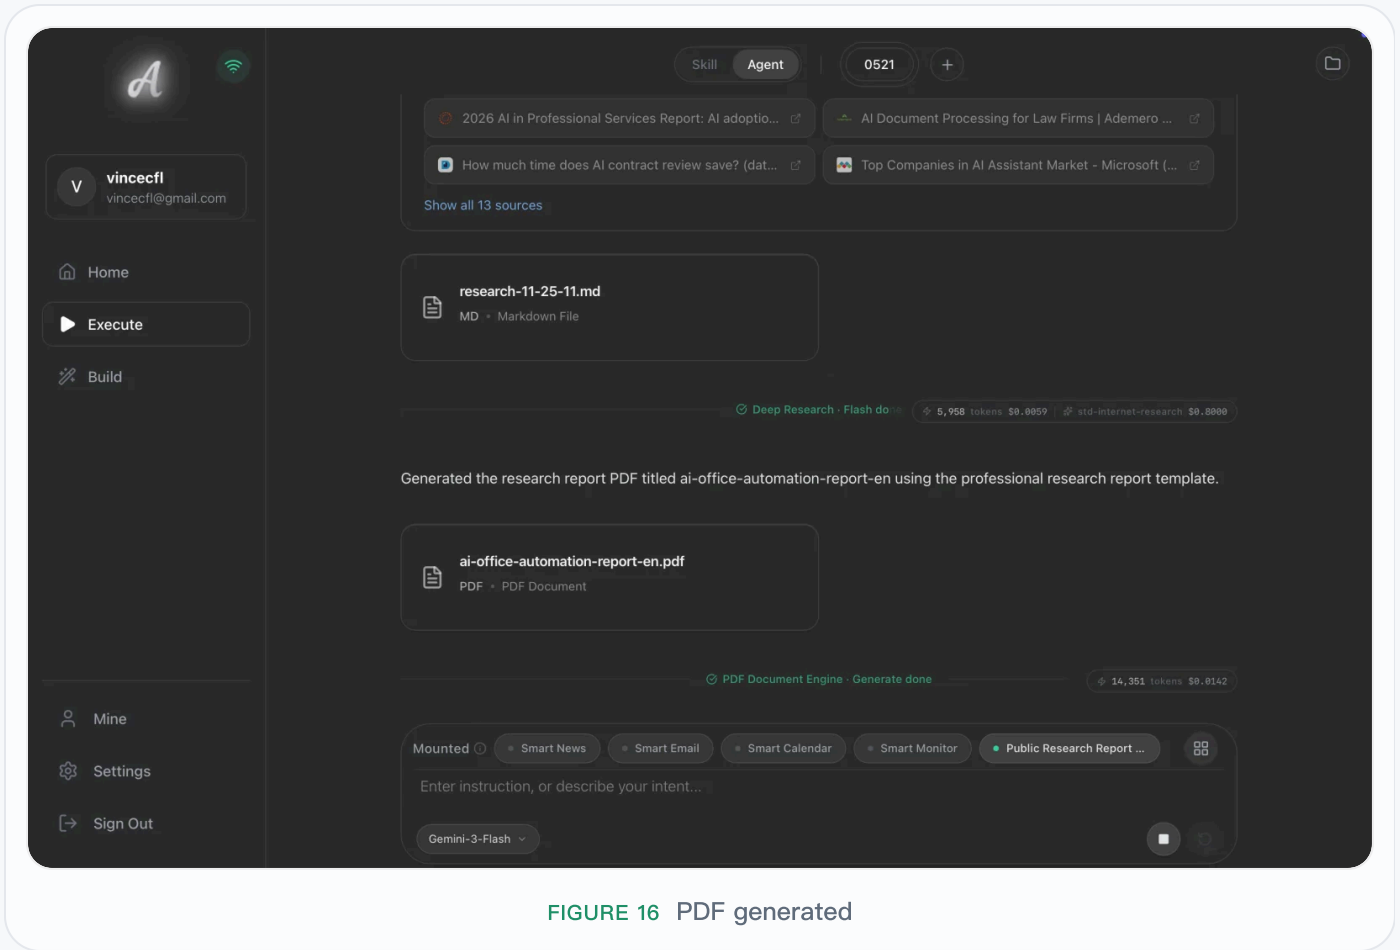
A

V vincecfl
vincecfl@gmail.com

Home
Execute
Build

Mine
Settings
Sign Out

Skill Agent 0521 +

2026 AI in Professional Services Report: AI adoptio...
AI Document Processing for Law Firms | Ademero ...
How much time does AI contract review save? (dat...
Top Companies in AI Assistant Market - Microsoft (...
Show all 13 sources

research-11-25-11.md
MD • Markdown File

Deep Research · Flash do
5,958 tokens $0.0059 | std-internet-research $0.8000

Generated the research report PDF titled ai-office-automation-report-en using the professional research report template.

ai-office-automation-report-en.pdf
PDF • PDF Document

PDF Document Engine · Generate done
14,351 tokens $0.0142

Mounted
Smart News
Smart Email
Smart Calendar
Smart Monitor
Public Research Report ...

Enter instruction, or describe your intent...

Gemini-3-Flash

FIGURE 16 PDF generated